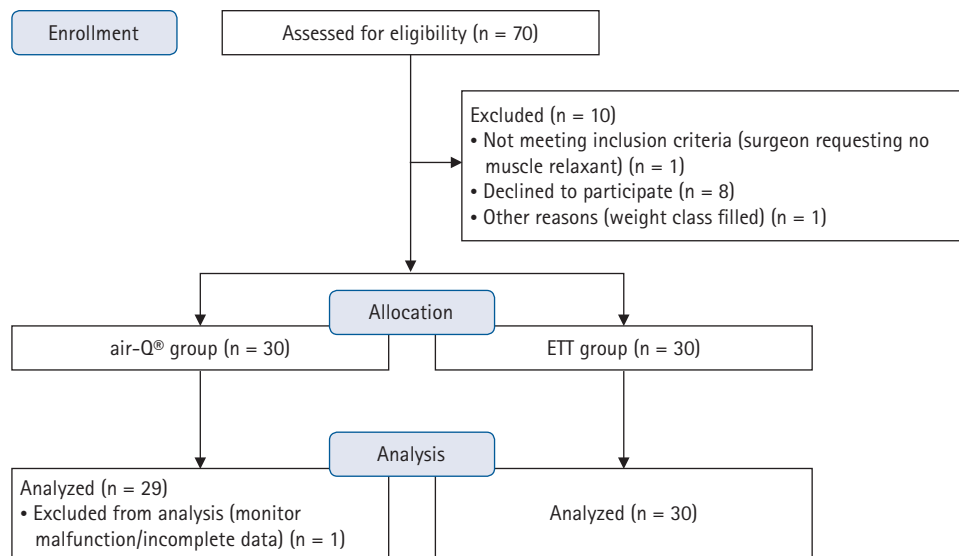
Enrollment

Assessed for eligibility (n = 70)

Excluded (n = 10)
• Not meeting inclusion criteria (surgeon requesting no muscle relaxant) (n = 1)
• Declined to participate (n = 8)
• Other reasons (weight class filled) (n = 1)

Allocation

air-Q® group (n = 30)

ETT group (n = 30)

Analysis

Analyzed (n = 29)
• Excluded from analysis (monitor malfunction/incomplete data) (n = 1)

Analyzed (n = 30)